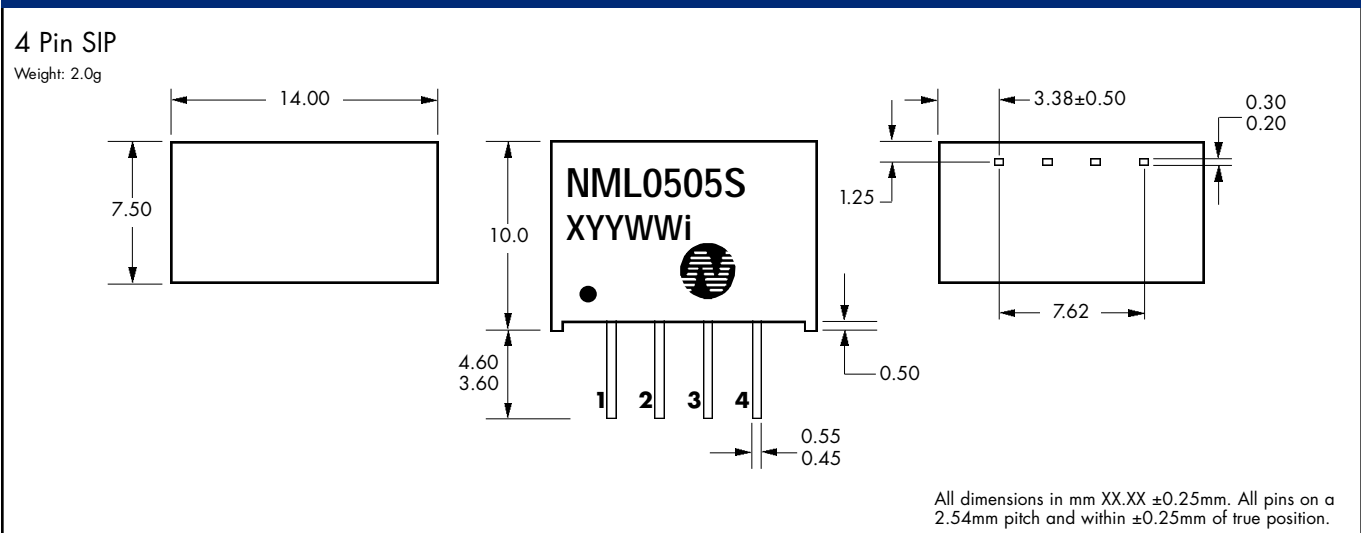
4 Pin SIP

Weight: 2.0g

14.00

7.50

10.0

NML0505S

XYYWWi

4.60
3.60

1 2 3 4

0.50

0.55
0.45

3.38±0.50

0.30
0.20

1.25

7.62

All dimensions in mm XX.XX ±0.25mm. All pins on a 2.54mm pitch and within ±0.25mm of true position.